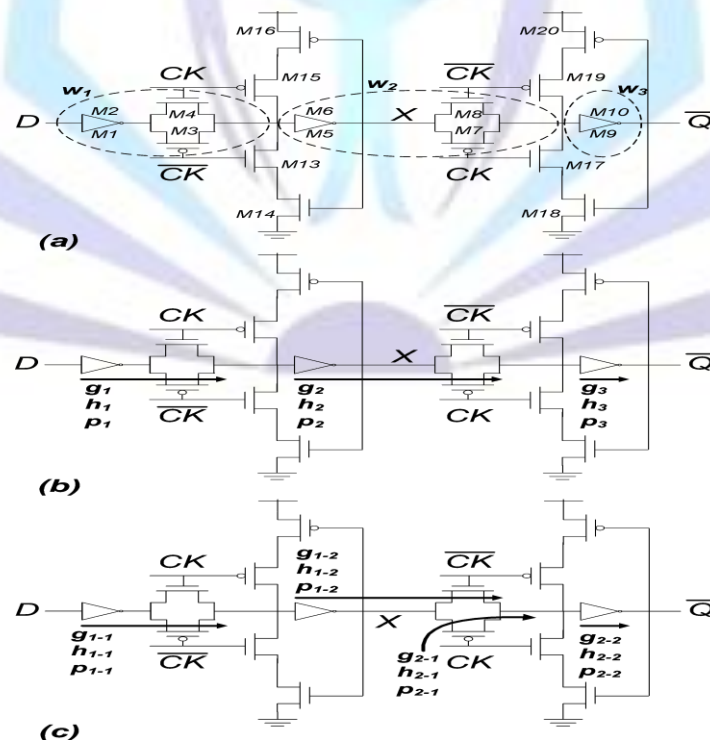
M16
M20
CK
$\overline{CK}$
M15
M19
$w_1$
$w_2$
$w_3$
D
M2
M1
M4
M3
M6
M5
X
M8
M7
M10
M9
$\overline{Q}$
$\overline{CK}$
CK
M13
M17
M14
M18
(a)

CK
$\overline{CK}$
D
X
$\overline{Q}$
$g_1$
$h_1$
$p_1$
$\overline{CK}$
$g_2$
$h_2$
$p_2$
CK
$g_3$
$h_3$
$p_3$
(b)

$g_{1-2}$
$h_{1-2}$
$p_{1-2}$
CK
$\overline{CK}$
D
X
$\overline{Q}$
$g_{1-1}$
$h_{1-1}$
$p_{1-1}$
$\overline{CK}$
$g_{2-1}$
$h_{2-1}$
$p_{2-1}$
CK
$g_{2-2}$
$h_{2-2}$
$p_{2-2}$
(c)